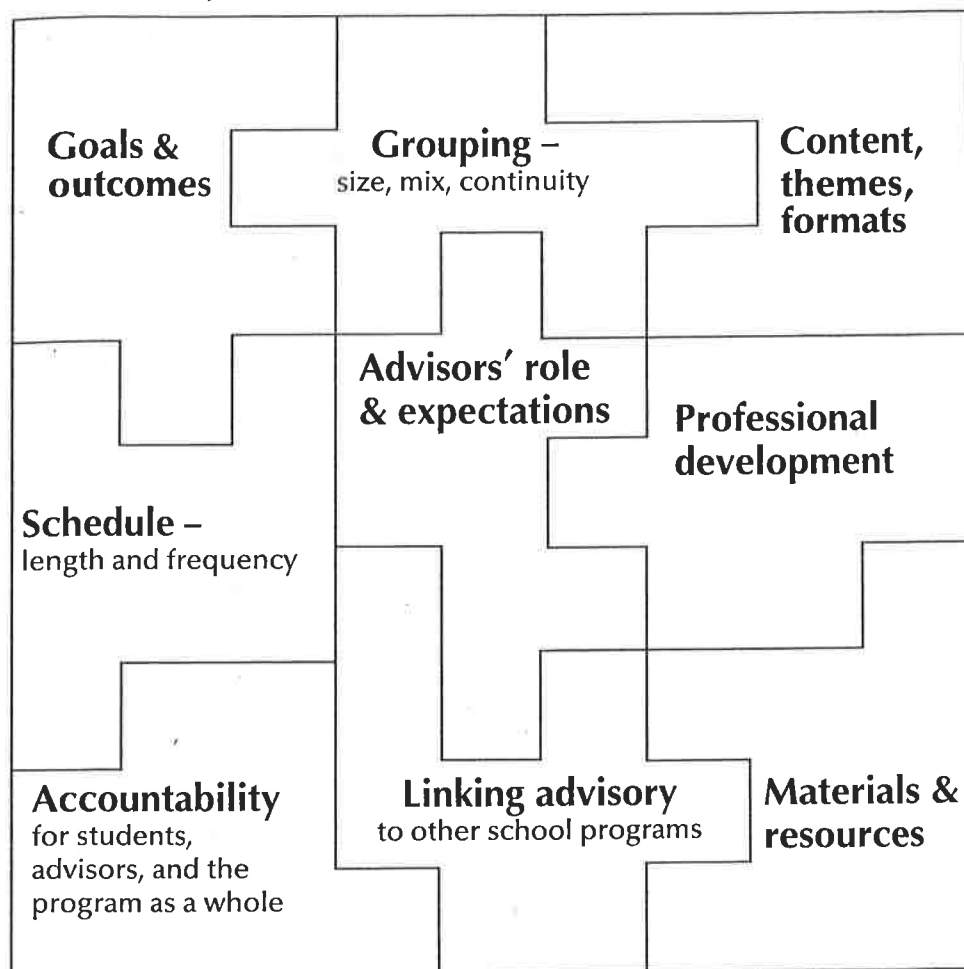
Goals & outcomes

Grouping – size, mix, continuity

Content, themes, formats

Advisors' role & expectations

Professional development

Schedule – length and frequency

Accountability for students, advisors, and the program as a whole

Linking advisory to other school programs

Materials & resources